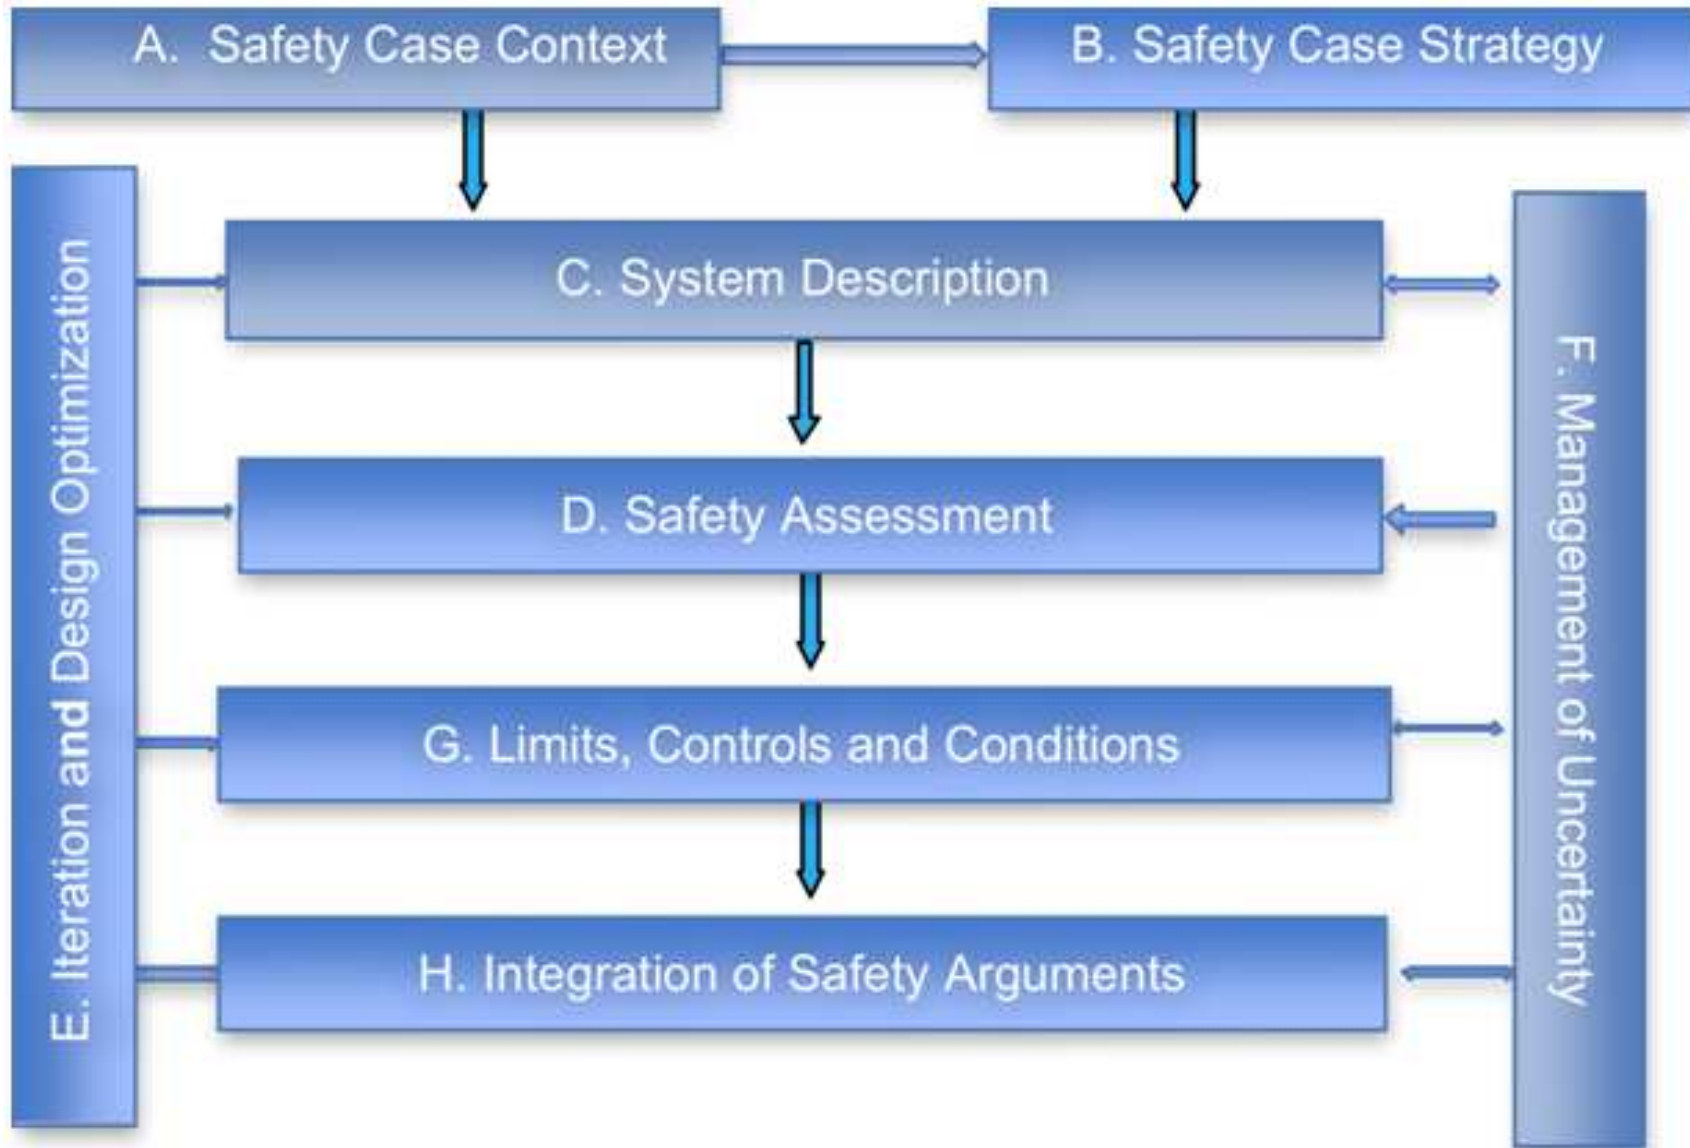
A. Safety Case Context

B. Safety Case Strategy

E. Iteration and Design Optimization

C. System Description

F. Management of Uncertainty

D. Safety Assessment

G. Limits, Controls and Conditions

H. Integration of Safety Arguments